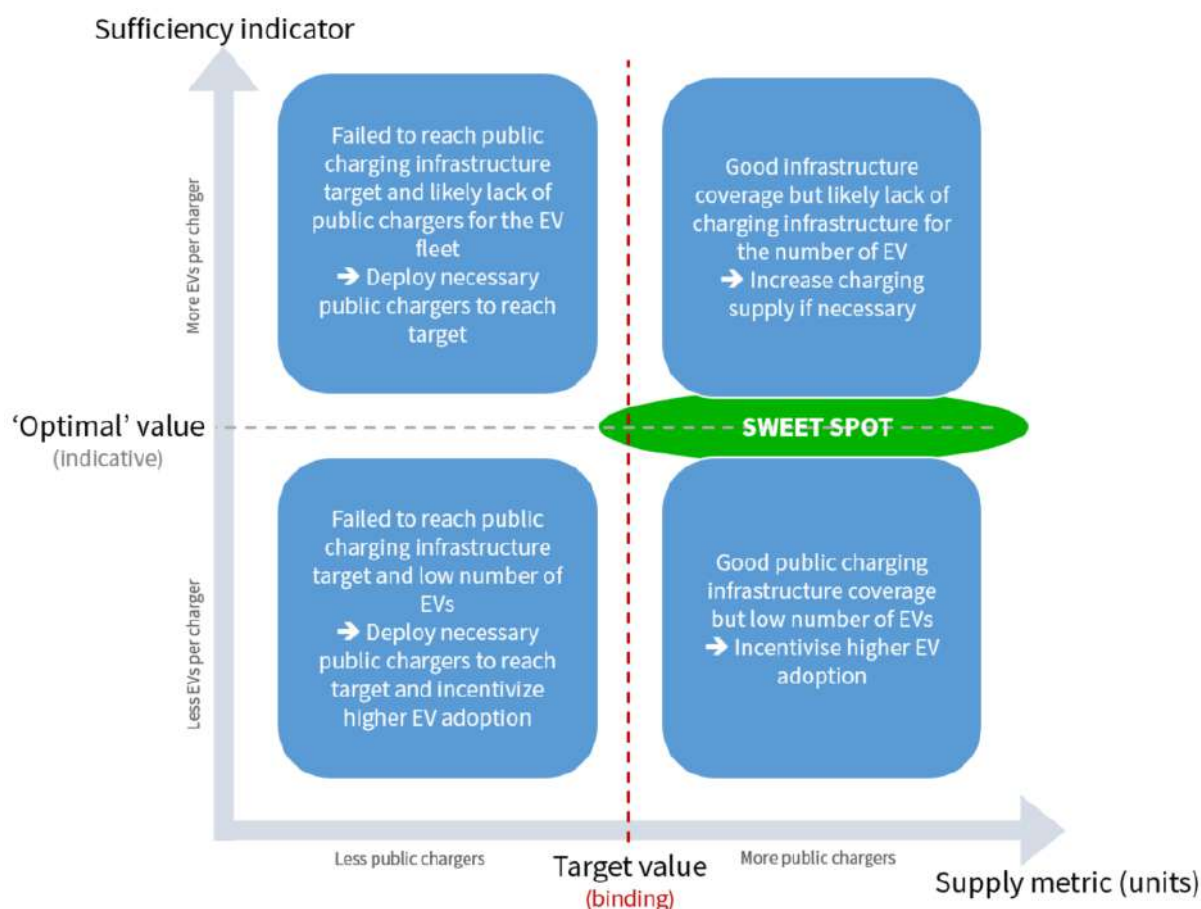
Sufficiency indicator

More EVs per charger

Failed to reach public charging infrastructure target and likely lack of public chargers for the EV fleet
➔ Deploy necessary public chargers to reach target

Good infrastructure coverage but likely lack of charging infrastructure for the number of EV
➔ Increase charging supply if necessary

'Optimal' value
(indicative)

SWEET SPOT

Less EVs per charger

Failed to reach public charging infrastructure target and low number of EVs
➔ Deploy necessary public chargers to reach target and incentivize higher EV adoption

Good public charging infrastructure coverage but low number of EVs
➔ Incentivise higher EV adoption

Less public chargers

Target value
(binding)

More public chargers

Supply metric (units)